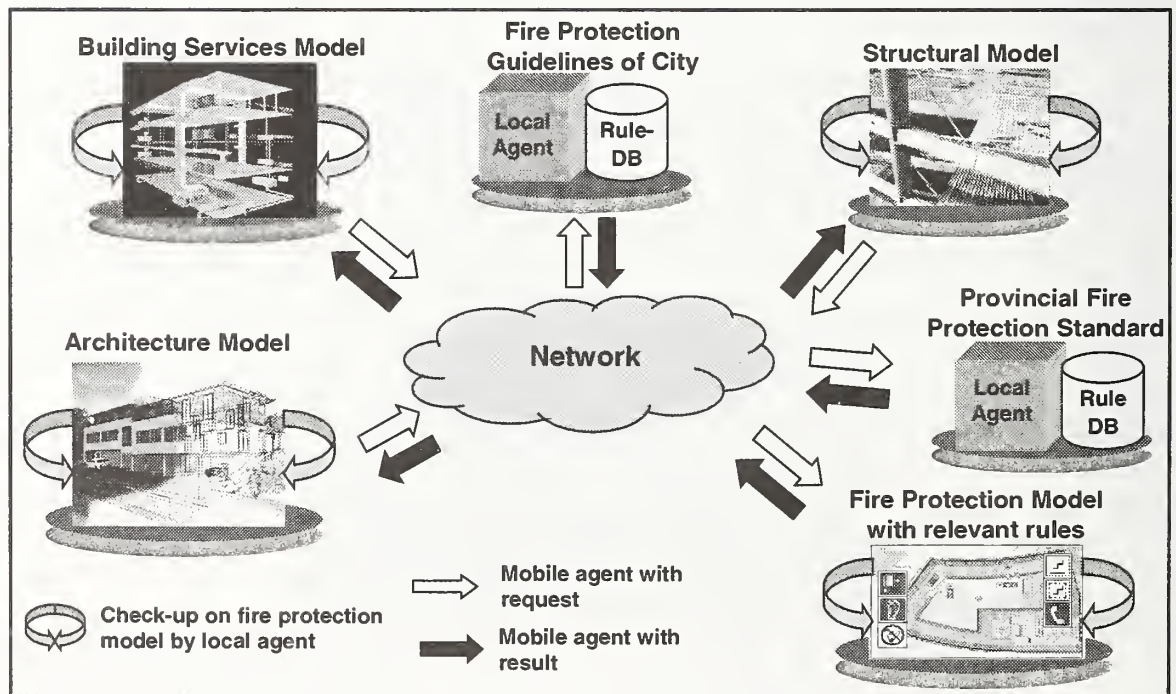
Building Services Model

Fire Protection Guidelines of City

Local Agent

Rule-DB

Structural Model

Provincial Fire Protection Standard

Local Agent

Rule DB

Architecture Model

Network

Fire Protection Model with relevant rules

Mobile agent with request

Check-up on fire protection model by local agent

Mobile agent with result